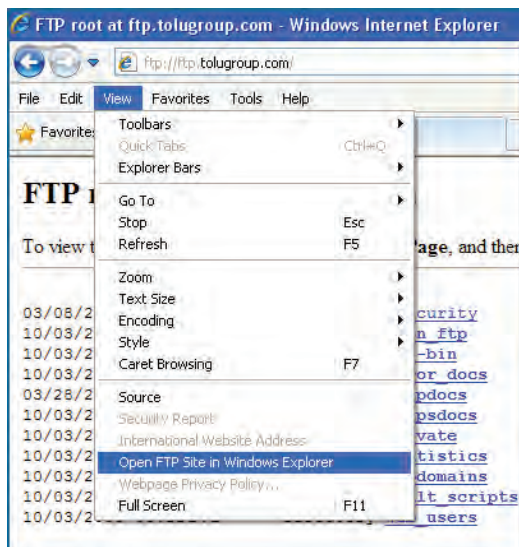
FTP root at ftp.tolugroup.com - Windows Internet Explorer

ftp://ftp.tolugroup.com/

File Edit View Favorites Tools Help

Favorites

FTP r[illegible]

To view t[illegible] Page, and then

03/08/2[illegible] curity
10/03/2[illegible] n_ftp
10/03/2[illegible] -bin
10/03/2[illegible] or_docs
03/28/2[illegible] pdocs
10/03/2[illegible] psdocs
10/03/2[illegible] vate
10/03/2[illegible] tistics
10/03/2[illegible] domains
10/03/2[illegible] lt_scripts
10/03/2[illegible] users

Toolbars
Quick Tabs Ctrl+Q
Explorer Bars
Go To
Stop Esc
Refresh F5
Zoom
Text Size
Encoding
Style
Caret Browsing F7
Source
Security Report
International Website Address
Open FTP Site in Windows Explorer
Webpage Privacy Policy...
Full Screen F11